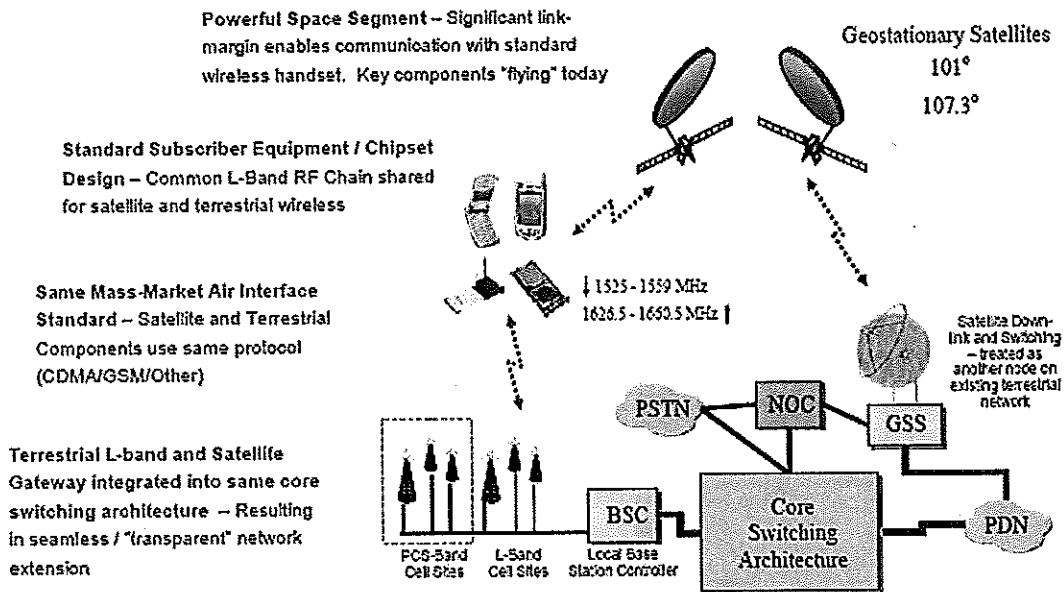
Powerful Space Segment – Significant link-margin enables communication with standard wireless handset. Key components "flying" today

Geostationary Satellites
101°
107.3°

Standard Subscriber Equipment / Chipset Design – Common L-Band RF Chain shared for satellite and terrestrial wireless

Same Mass-Market Air Interface Standard – Satellite and Terrestrial Components use same protocol (CDMA/GSM/Other)

↓ 1525 - 1559 MHz
1626.5 - 1660.5 MHz ↑

Satellite Down-link and Switching – treated as another node on existing terrestrial network

Terrestrial L-band and Satellite Gateway integrated into same core switching architecture – Resulting in seamless / "transparent" network extension

PSTN

NOC

GSS

BSC

Core Switching Architecture

PDN

PCS-Band Cell Sites

L-Band Cell Sites

Local Base Station Controller